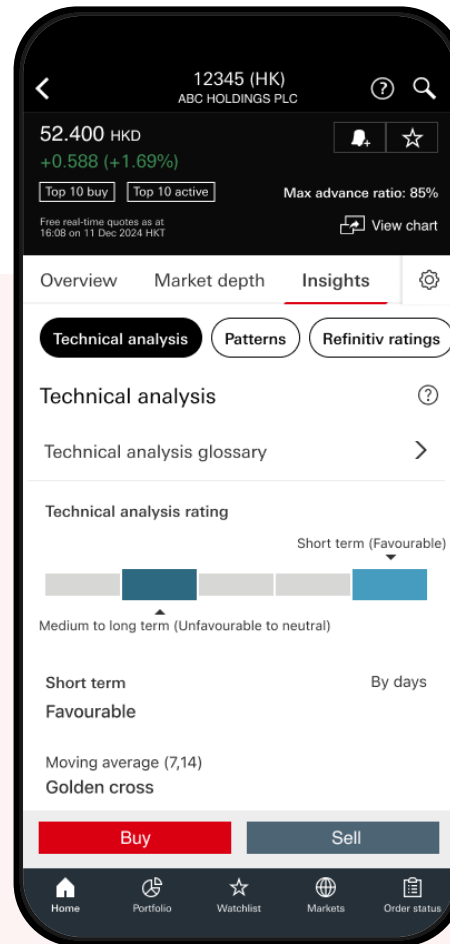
12345 (HK)
ABC HOLDINGS PLC

52.400 HKD
+0.588 (+1.69%)

Top 10 buy Top 10 active

Max advance ratio: 85%

Free real-time quotes as at 16:08 on 11 Dec 2024 HKT

View chart

Overview Market depth Insights

Technical analysis Patterns Refinitiv ratings

Technical analysis

Technical analysis glossary

Technical analysis rating

Short term (Favourable)

Medium to long term (Unfavourable to neutral)

Short term
Favourable

By days

Moving average (7,14)
Golden cross

Buy Sell

Home Portfolio Watchlist Markets Order status